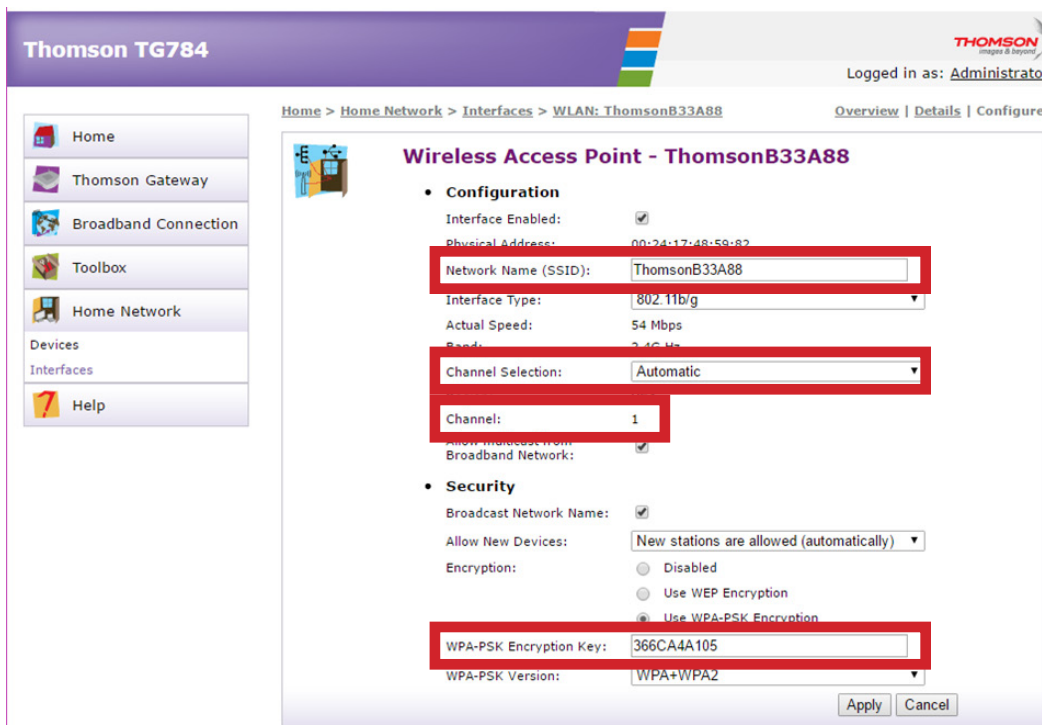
Thomson TG784

THOMSON
images & beyond

Logged in as: Administrato

Home
Thomson Gateway
Broadband Connection
Toolbox
Home Network
Devices
Interfaces
Help

Home > Home Network > Interfaces > WLAN: ThomsonB33A88

Overview | Details | Configure

Wireless Access Point - ThomsonB33A88

• Configuration

Interface Enabled:
Physical Address: 00:24:17:48:59:82
Network Name (SSID): ThomsonB33A88
Interface Type: 802.11b/g
Actual Speed: 54 Mbps
Band: 2.4G Hz
Channel Selection: Automatic
Channel: 1
Allow Multicast from Broadband Network:

• Security

Broadcast Network Name:
Allow New Devices: New stations are allowed (automatically)
Encryption: Disabled
Use WEP Encryption
Use WPA-PSK Encryption
WPA-PSK Encryption Key: 366CA4A105
WPA-PSK Version: WPA+WPA2

Apply Cancel